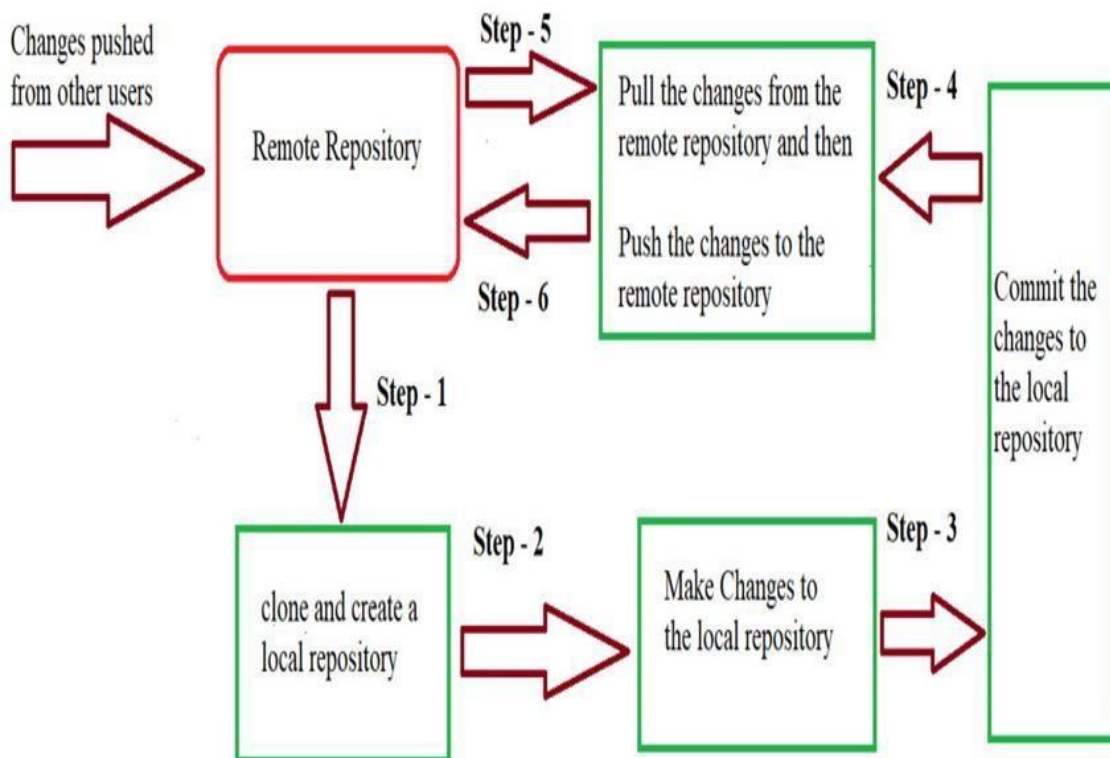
Changes pushed from other users

Remote Repository

Step - 5

Pull the changes from the remote repository and then

Push the changes to the remote repository

Step - 4

Step - 6

Commit the changes to the local repository

Step - 1

clone and create a local repository

Step - 2

Make Changes to the local repository

Step - 3